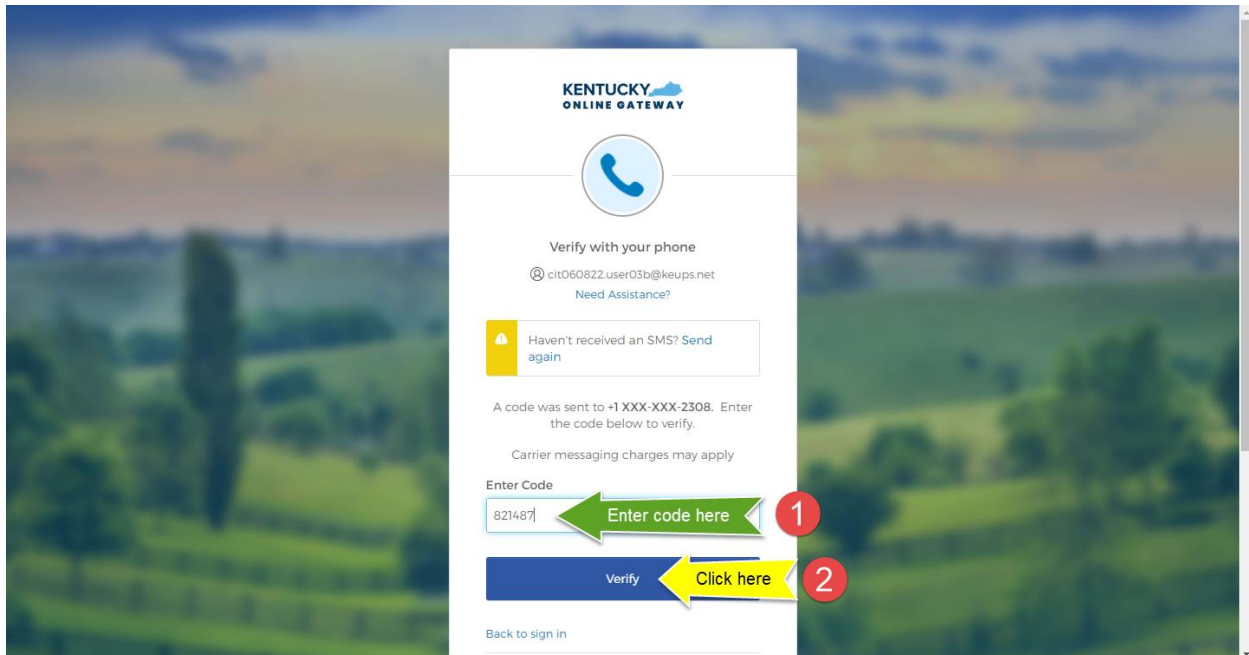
KENTUCKY
ONLINE GATEWAY

Verify with your phone

cit060822.user03b@keups.net

Need Assistance?

Haven't received an SMS? Send again

A code was sent to +1 XXX-XXX-2308. Enter the code below to verify.

Carrier messaging charges may apply

Enter Code

821487

Enter code here

1

Verify

Click here

2

Back to sign in